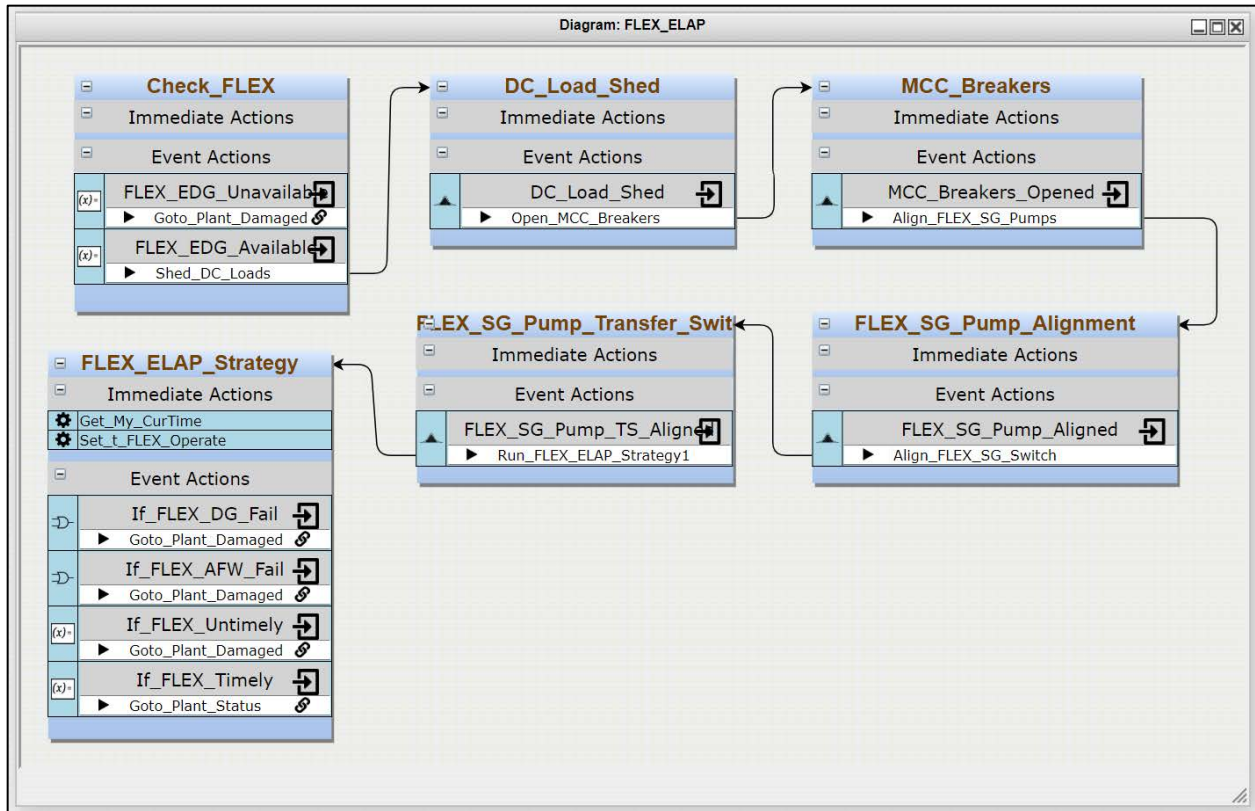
Diagram: FLEX_ELAP

Check_FLEX
Immediate Actions
Event Actions
FLEX_EDG_Unavailab
Goto_Plant_Damaged
FLEX_EDG_Available
Shed_DC_Loads

DC_Load_Shed
Immediate Actions
Event Actions
DC_Load_Shed
Open_MCC_Breakers

MCC_Breakers
Immediate Actions
Event Actions
MCC_Breakers_Opened
Align_FLEX_SG_Pumps

FLEX_ELAP_Strategy
Immediate Actions
Get_My_CurTime
Set_t_FLEX_Operate
Event Actions
If_FLEX_DG_Fail
Goto_Plant_Damaged
If_FLEX_AFW_Fail
Goto_Plant_Damaged
If_FLEX_Untimely
Goto_Plant_Damaged
If_FLEX_Timely
Goto_Plant_Status

FLEX_SG_Pump_Transfer_Swit
Immediate Actions
Event Actions
FLEX_SG_Pump_TS_Aligne
Run_FLEX_ELAP_Strategy1

FLEX_SG_Pump_Alignment
Immediate Actions
Event Actions
FLEX_SG_Pump_Aligned
Align_FLEX_SG_Switch